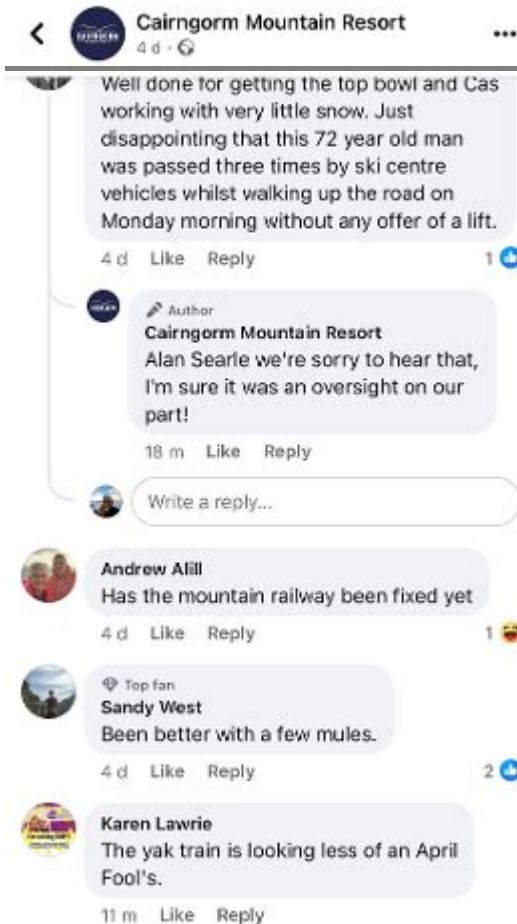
Cairngorm Mountain Resort
4 d ·

Well done for getting the top bowl and Cas working with very little snow. Just disappointing that this 72 year old man was passed three times by ski centre vehicles whilst walking up the road on Monday morning without any offer of a lift.

4 d Like Reply 1

Author
Cairngorm Mountain Resort
Alan Searle we're sorry to hear that, I'm sure it was an oversight on our part!

18 m Like Reply

Write a reply...

Andrew Alill
Has the mountain railway been fixed yet

4 d Like Reply 1

Top fan
Sandy West
Been better with a few mules.

4 d Like Reply 2

Karen Lawrie
The yak train is looking less of an April Fool's.

11 m Like Reply